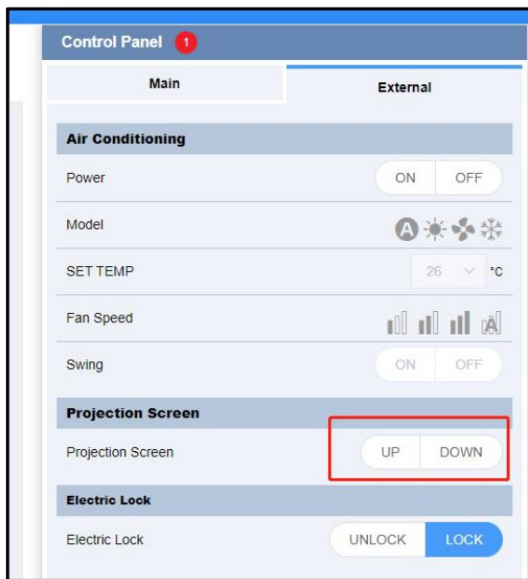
Control Panel 1

Main
External

Air Conditioning

Power
ON OFF

Model
A

SET TEMP
26 °C

Fan Speed
A

Swing
ON OFF

Projection Screen

Projection Screen
UP DOWN

Electric Lock

Electric Lock
UNLOCK LOCK